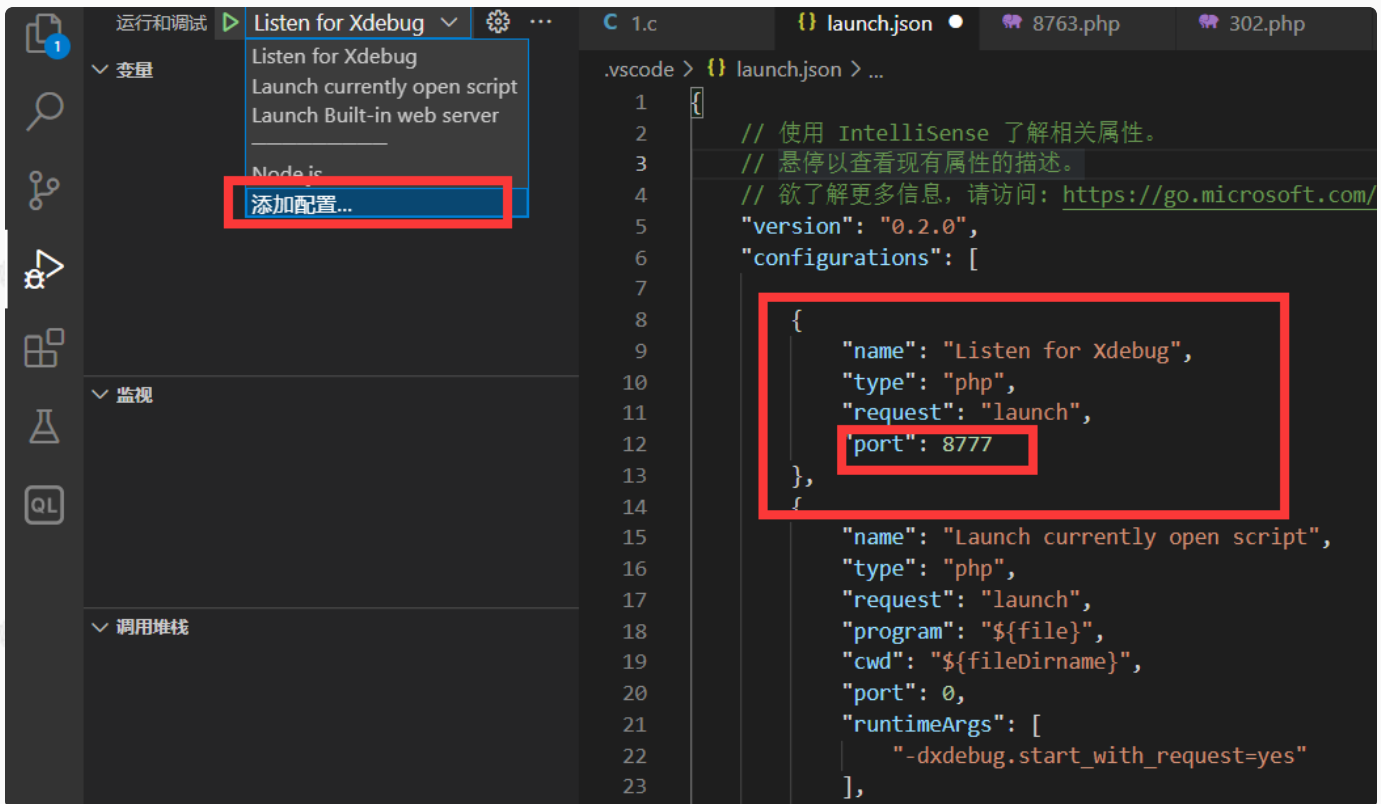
1

运行和调试 Listen for Xdebug ⚙ ···

Listen for Xdebug
Launch currently open script
Launch Built-in web server
Node.js
添加配置...

变量

监视

调用堆栈

QL

C 1.c {} launch.json ● 8763.php 302.php

.vscode > {} launch.json > ...

1 {
2 // 使用 IntelliSense 了解相关属性。
3 // 悬停以查看现有属性的描述。
4 // 欲了解更多信息，请访问: https://go.microsoft.com/
5 "version": "0.2.0",
6 "configurations": [
7
8 {
9 "name": "Listen for Xdebug",
10 "type": "php",
11 "request": "launch",
12 "port": 8777
13 },
14 {
15 "name": "Launch currently open script",
16 "type": "php",
17 "request": "launch",
18 "program": "${file}",
19 "cwd": "${fileDirname}",
20 "port": 0,
21 "runtimeArgs": [
22 "-dxdebug.start_with_request=yes"
23 ],